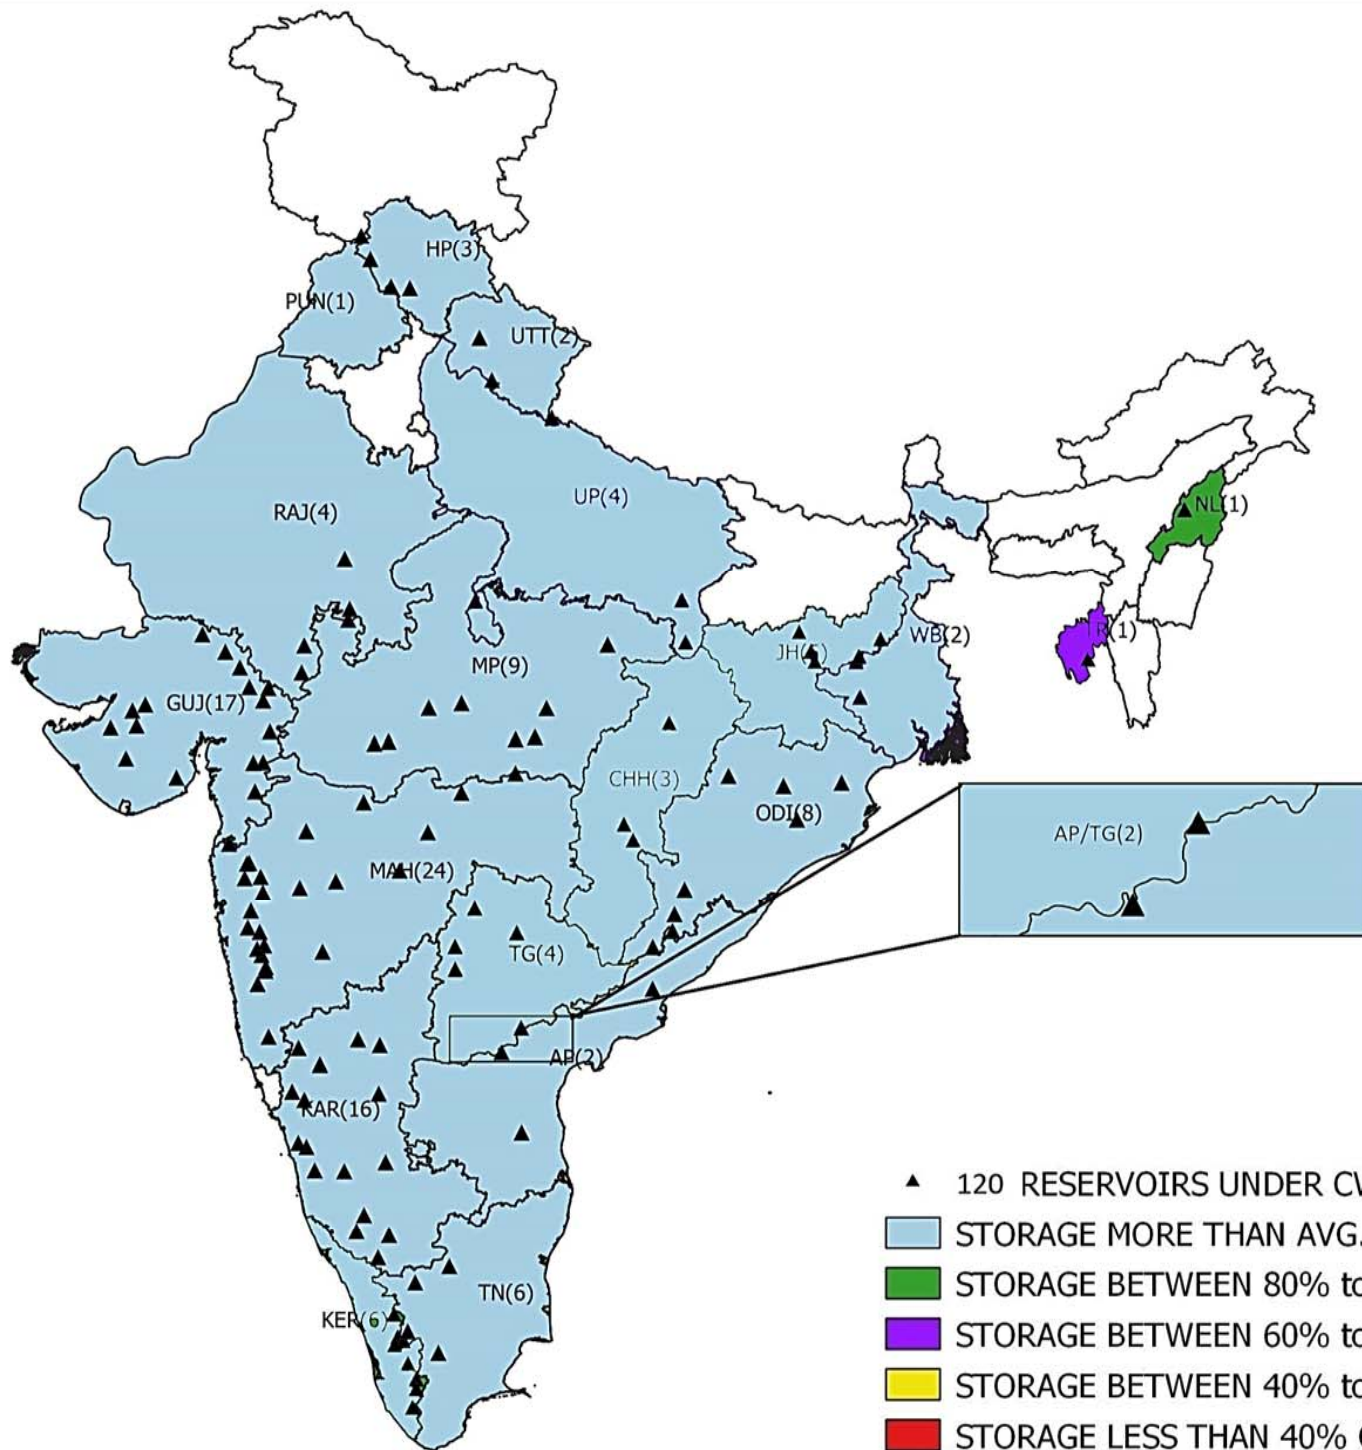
HP(3)
PUN(1)
UTT(2)
RAJ(4)
UP(4)
NL(1)
TR(1)
WB(2)
JH(4)
MP(9)
GUJ(17)
CHH(3)
ODI(8)
AP/TG(2)
MAH(24)
TG(4)
AP(2)
KAR(16)
TN(6)
KER(6)

120 RESERVOIRS UNDER CW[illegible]
STORAGE MORE THAN AVG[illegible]
STORAGE BETWEEN 80% to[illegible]
STORAGE BETWEEN 60% to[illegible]
STORAGE BETWEEN 40% to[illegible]
STORAGE LESS THAN 40% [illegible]